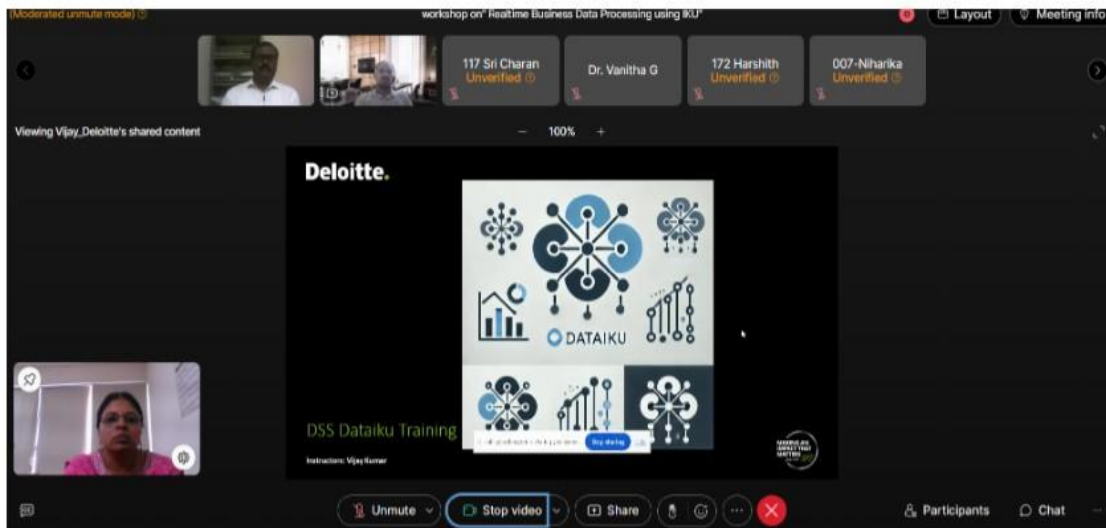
(Moderated unmute mode)

workshop on" Realtime Business Data Processing using IKU"

Layout

Meeting info

117 Sri Charan
Unverified

Dr. Vanitha G

172 Harshith
Unverified

007-Niharika
Unverified

Viewing Vijay_Deloitte's shared content

100%

Deloitte.

DATAIKU

DSS Dataiku Training

Instructors: Vijay Kumar

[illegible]

Unmute

Stop video

Share

Participants

Chat